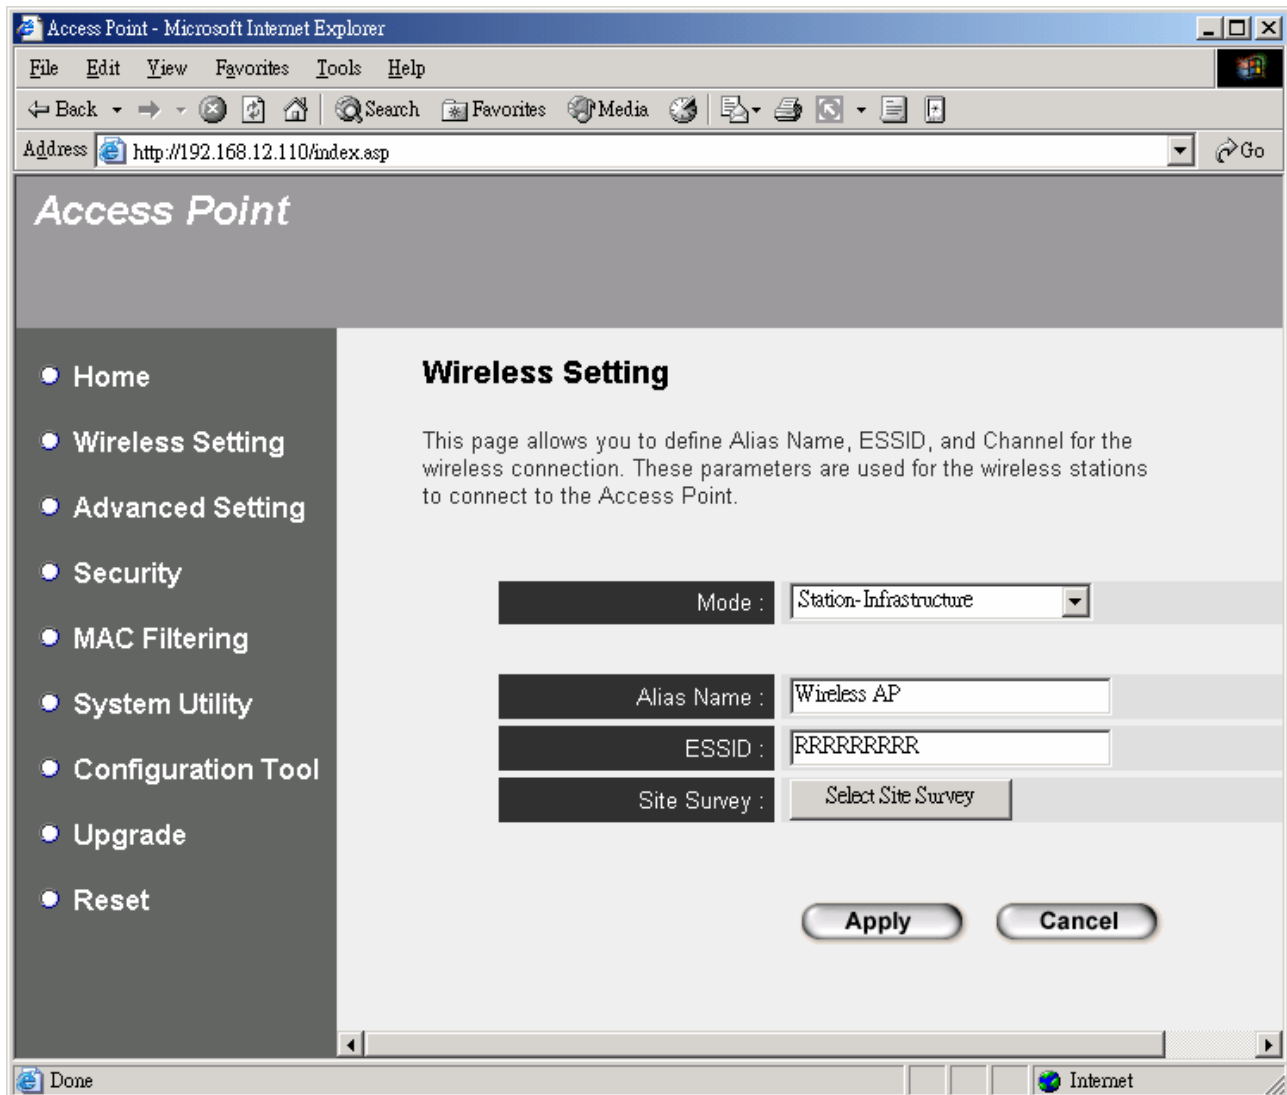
Access Point - Microsoft Internet Explorer

File Edit View Favorites Tools Help

Back Search Favorites Media

Address http://192.168.12.110/index.asp Go

Access Point

Home
Wireless Setting
Advanced Setting
Security
MAC Filtering
System Utility
Configuration Tool
Upgrade
Reset

Wireless Setting

This page allows you to define Alias Name, ESSID, and Channel for the wireless connection. These parameters are used for the wireless stations to connect to the Access Point.

| | |
|---|---|
| Mode : | Station-Infrastructure |
| Alias Name : | Wireless AP |
| ESSID : | RRRRRRRRR |
| Site Survey : | Select Site Survey |

Apply Cancel

Done Internet